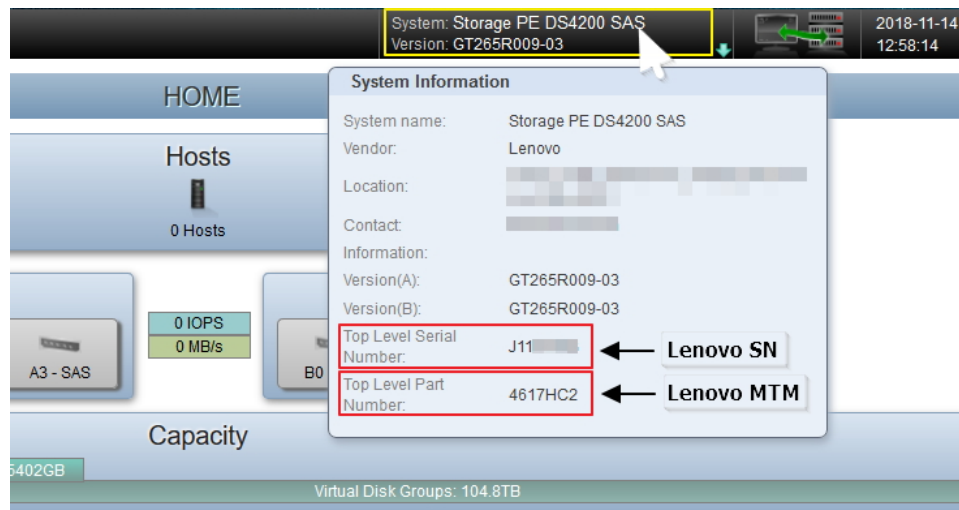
System: Storage PE DS4200 SAS
Version: GT265R009-03

2018-11-14
12:58:14

HOME

Hosts
0 Hosts

A3 - SAS
0 IOPS
0 MB/s
B0

Capacity
5402GB
Virtual Disk Groups: 104.8TB

System Information

| System name: | Storage PE DS4200 SAS |
|---|---|
| Vendor: | Lenovo |
| Location: | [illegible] |
| Contact: | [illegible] |
| Information: | |
| Version(A): | GT265R009-03 |
| Version(B): | GT265R009-03 |
| Top Level Serial Number: | J11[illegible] |
| Top Level Part Number: | 4617HC2 |

Lenovo SN
Lenovo MTM